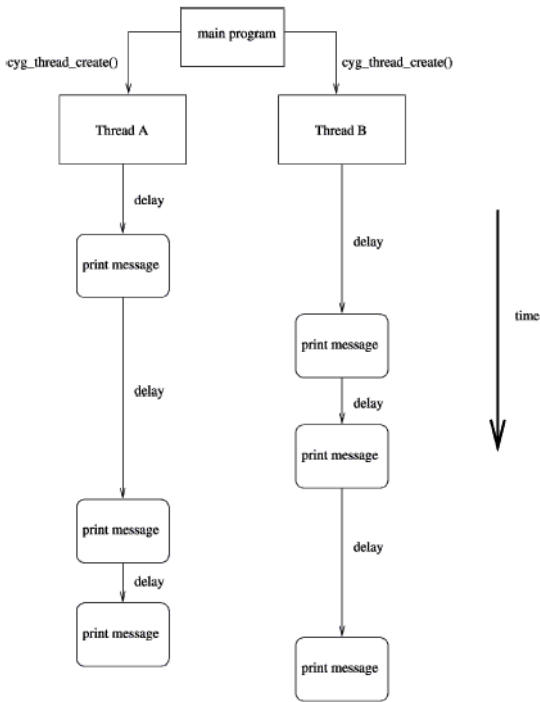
main program

cyg_thread_create()

cyg_thread_create()

Thread A

Thread B

delay

print message

delay

print message

delay

print message

delay

print message

delay

print message

delay

print message

time